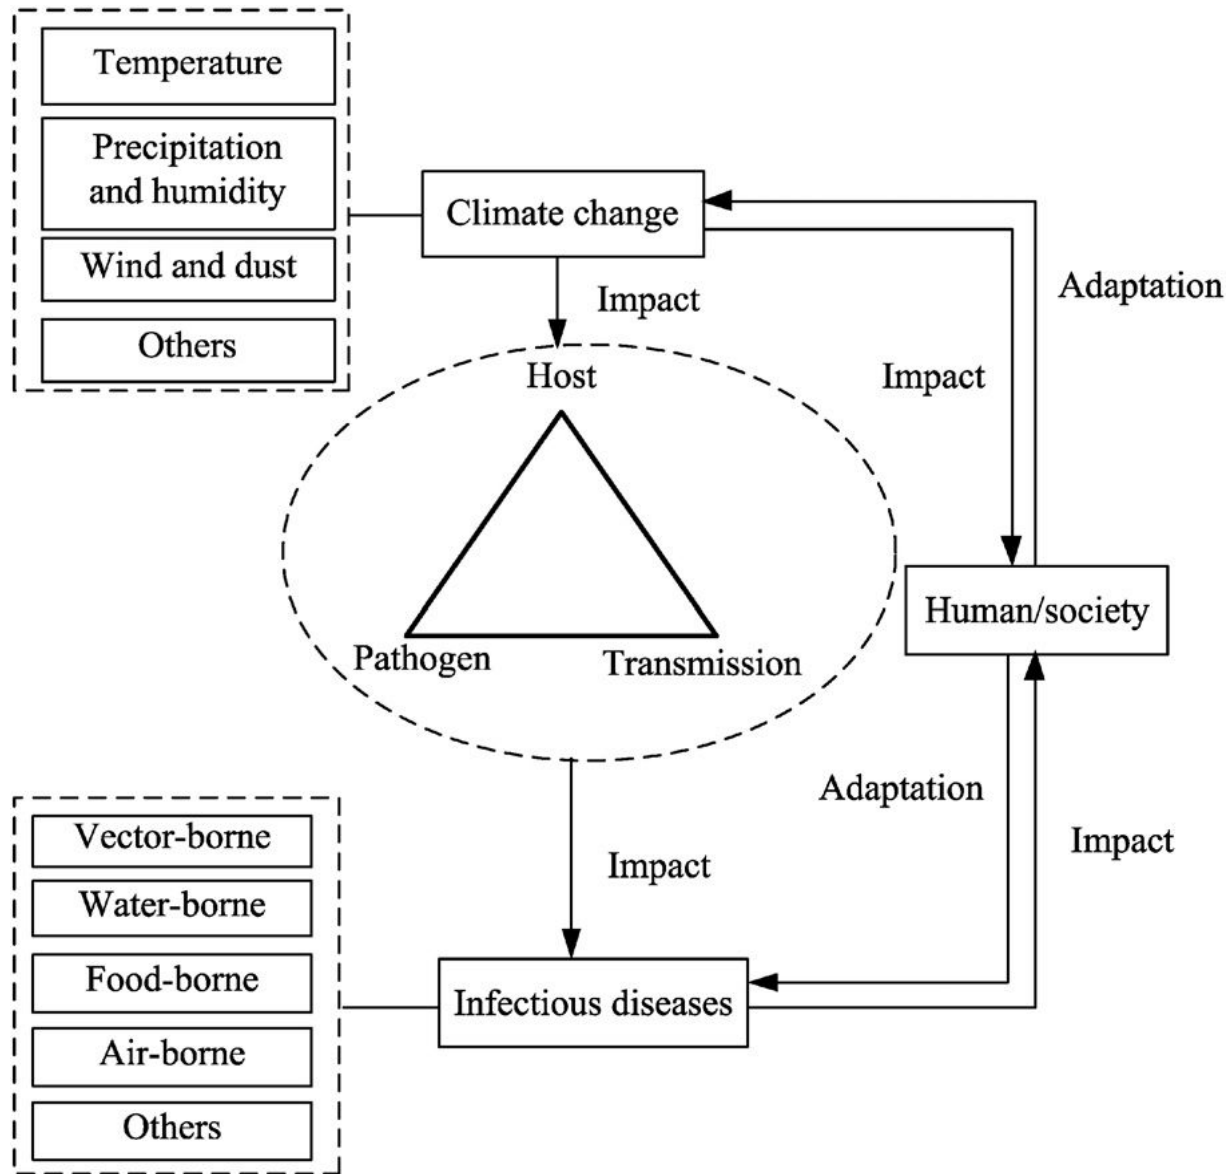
Temperature

Precipitation and humidity

Wind and dust

Others

Climate change

Adaptation

Impact

Host

Impact

Pathogen

Transmission

Human/society

Adaptation

Impact

Impact

Vector-borne

Water-borne

Food-borne

Air-borne

Others

Infectious diseases